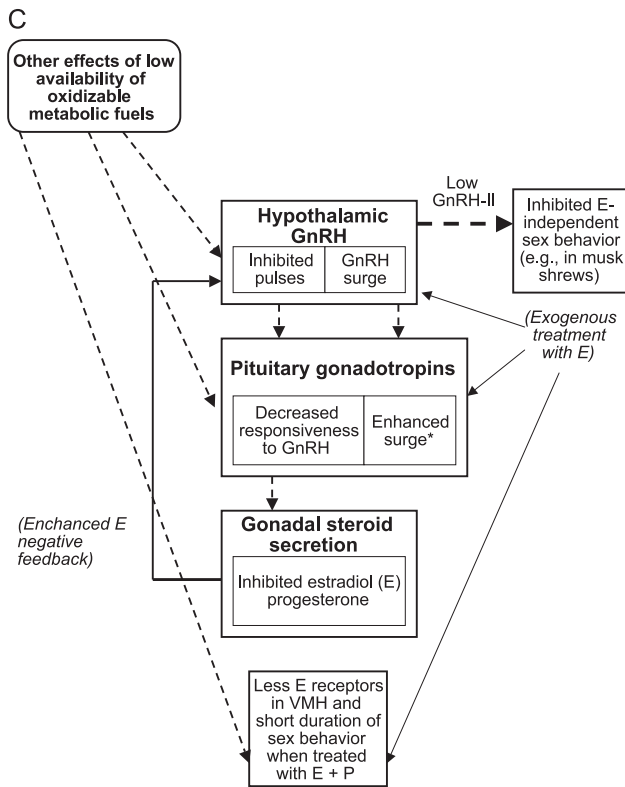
C

Other effects of low availability of oxidizable metabolic fuels

Low GnRH-II

Hypothalamic GnRH

Inhibited pulses

GnRH surge

Inhibited E-independent sex behavior (e.g., in musk shrews)

(Exogenous treatment with E)

Pituitary gonadotropins

Decreased responsiveness to GnRH

Enhanced surge*

(Enchanced E negative feedback)

Gonadal steroid secretion

Inhibited estradiol (E) progesterone

Less E receptors in VMH and short duration of sex behavior when treated with E + P